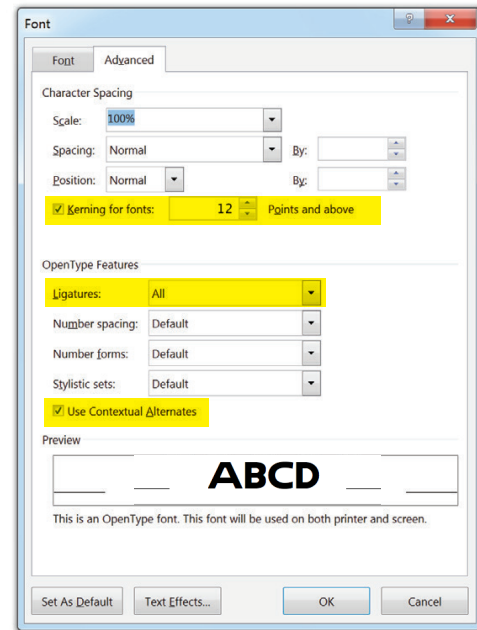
Font

Font | Advanced

Character Spacing

Scale: 100%

Spacing: Normal By:

Position: Normal By:

Kerning for fonts: 12 Points and above

OpenType Features

Ligatures: All

Number spacing: Default

Number forms: Default

Stylistic sets: Default

Use Contextual Alternates

Preview

ABCD

This is an OpenType font. This font will be used on both printer and screen.

Set As Default | Text Effects... | OK | Cancel